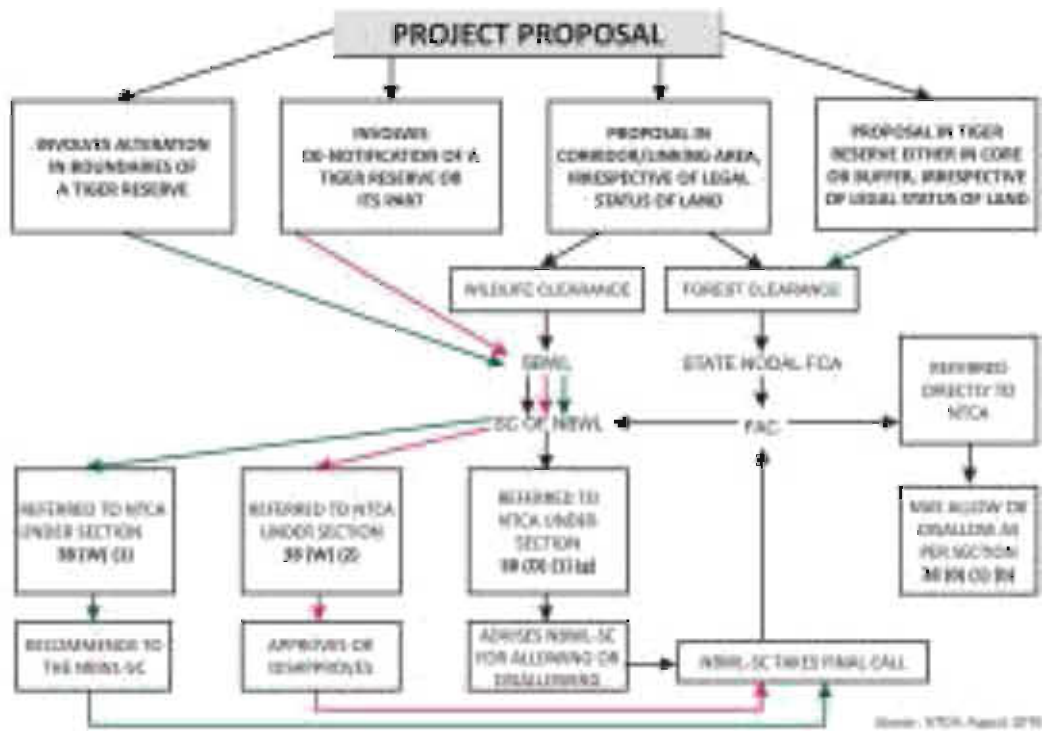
PROJECT PROPOSAL

INVOLVES ALTERATION IN BOUNDARIES OF A TIGER RESERVE

INVOLVES DE-NOTIFICATION OF A TIGER RESERVE OR ITS PART

PROPOSAL IN CORRIDOR/LINKING AREA, IRRESPECTIVE OF LEGAL STATUS OF LAND

PROPOSAL IN TIGER RESERVE EITHER IN CORE OR BUFFER, IRRESPECTIVE OF LEGAL STATUS OF LAND

WILDLIFE CLEARANCE

FOREST CLEARANCE

SBWL

STATE NODAL FCA

SC OF NBWL

FAC

REFERRED DIRECTLY TO NTCA

REFERRED TO NTCA UNDER SECTION 38 (W) (1)

REFERRED TO NTCA UNDER SECTION 38 (W) (2)

REFERRED TO NTCA UNDER SECTION 38 (O) (1) (g)

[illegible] ALLOW OR DISALLOW AS PER SECTION 38 (O) (1) (h)

RECOMMENDS TO THE NBWL-SC

APPROVES OR DISAPPROVES

ADVISES NBWL-SC FOR ALLOWING OR DISALLOWING

NBWL-SC TAKES FINAL CALL

Source : NTCA, August 2019